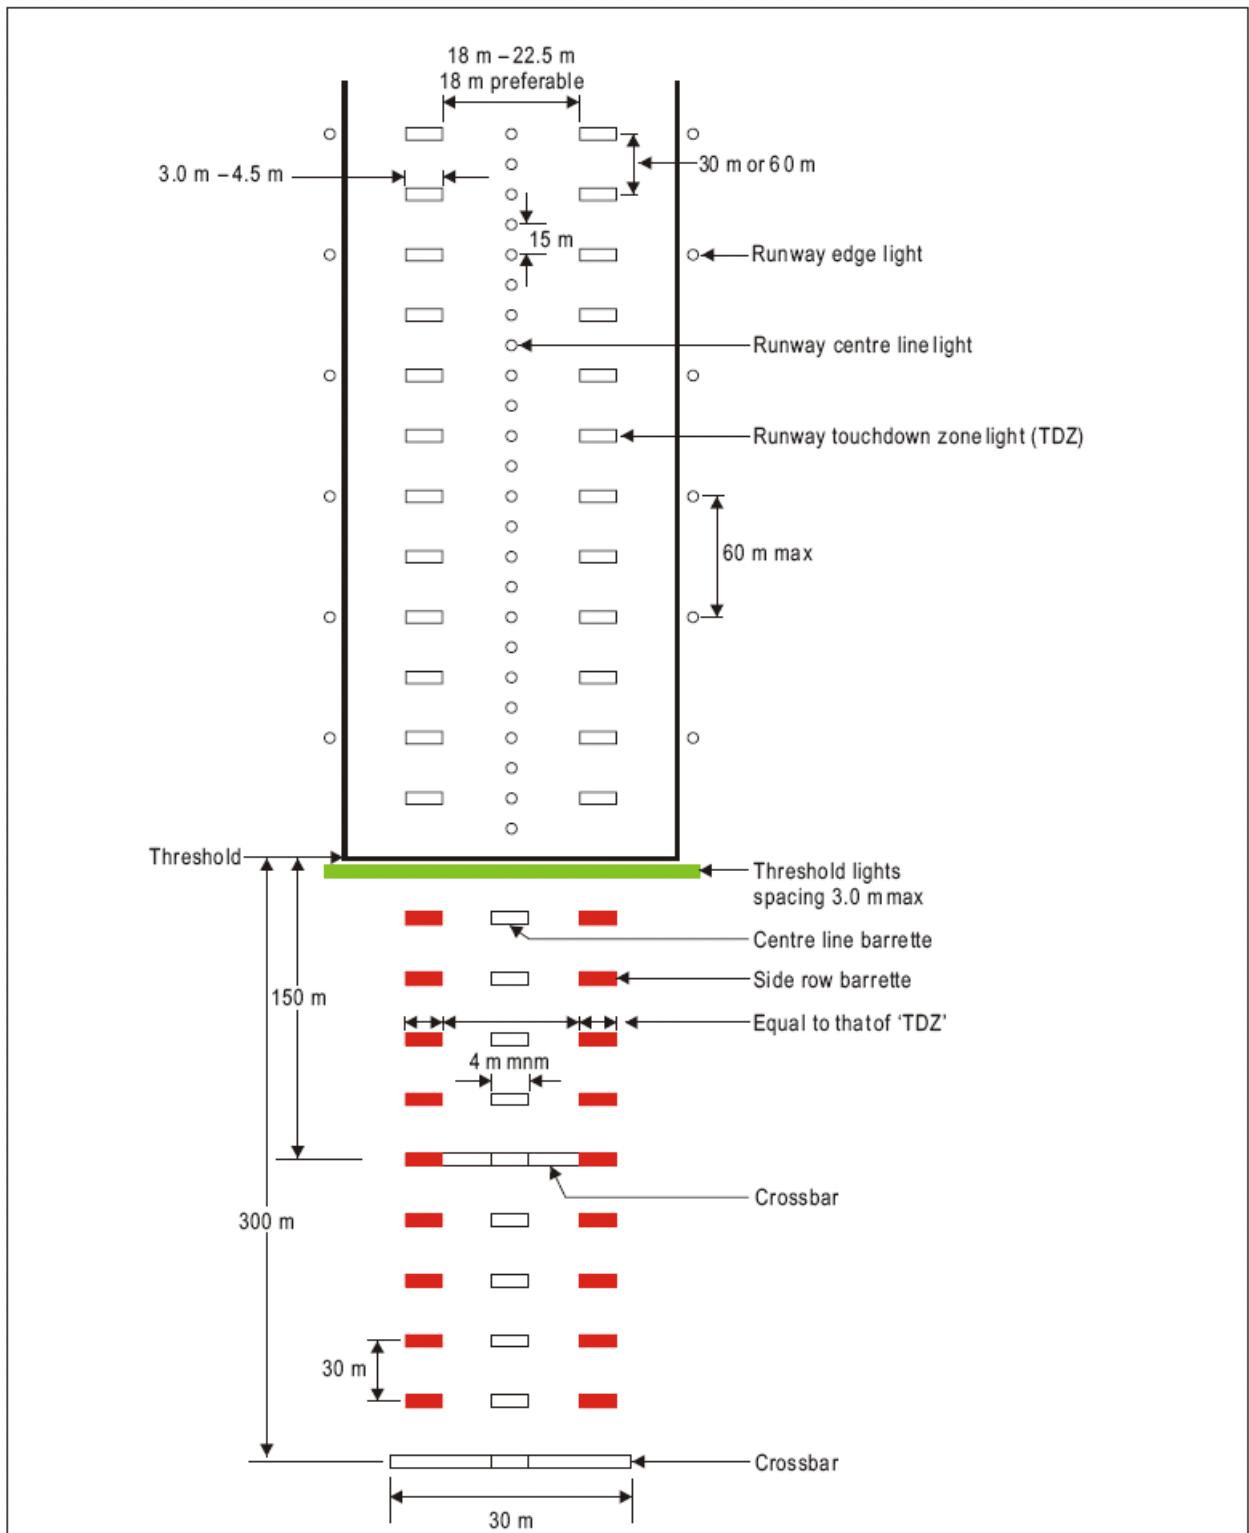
18 m – 22.5 m
18 m preferable

3.0 m – 4.5 m

30 m or 60 m

15 m

Runway edge light

Runway centre line light

Runway touchdown zone light (TDZ)

60 m max

Threshold

Threshold lights spacing 3.0 m max

Centre line barrette

Side row barrette

150 m

Equal to that of 'TDZ'

4 m mnm

Crossbar

300 m

30 m

Crossbar

30 m